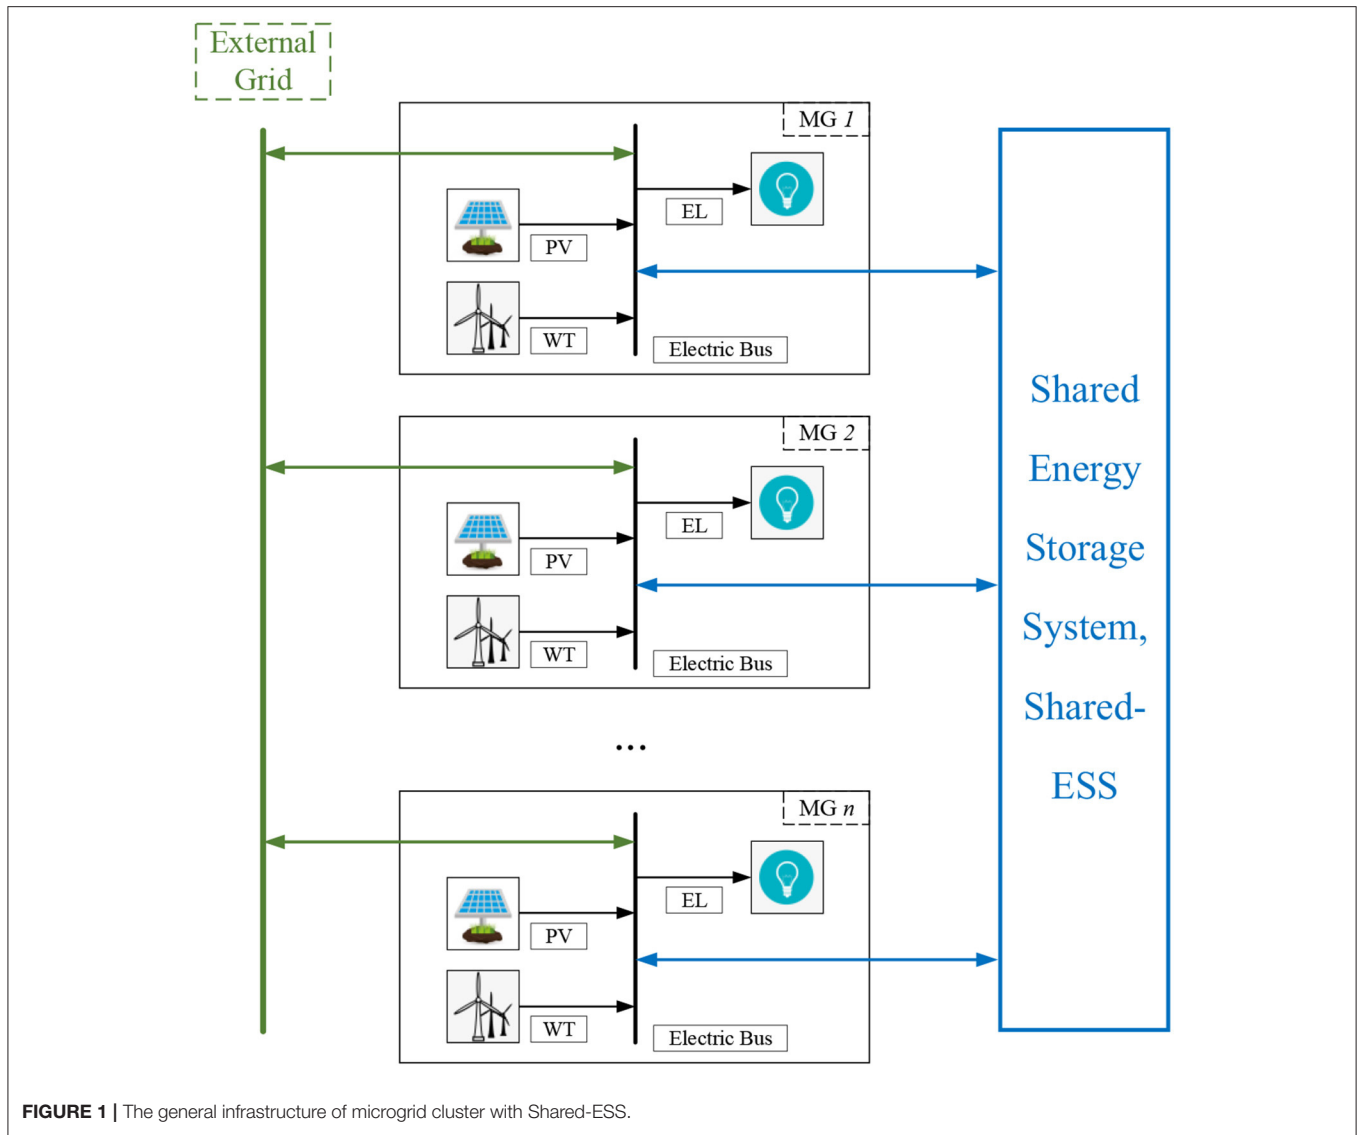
External Grid

MG 1

EL

PV

WT

Electric Bus

MG 2

EL

PV

WT

Electric Bus

...

MG n

EL

PV

WT

Electric Bus

Shared Energy Storage System, Shared-ESS

**FIGURE 1 |** The general infrastructure of microgrid cluster with Shared-ESS.